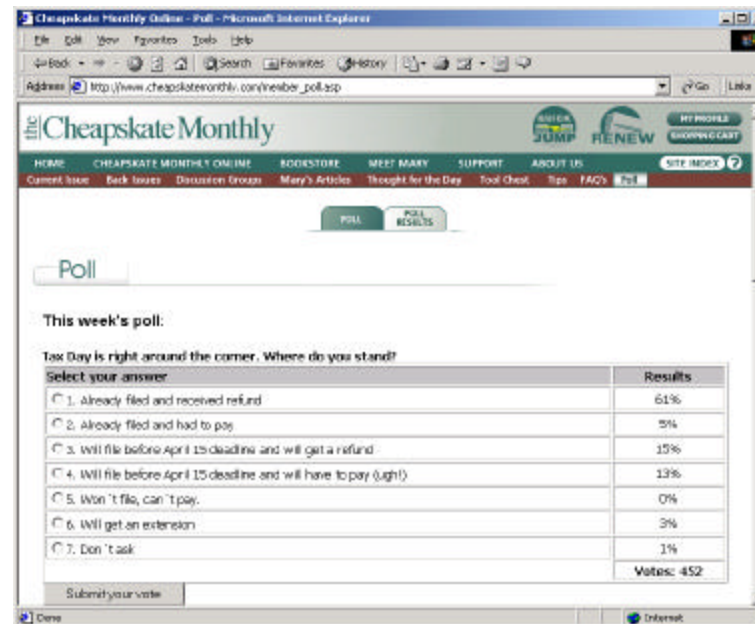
Cheapskate Monthly Online - Poll - Microsoft Internet Explorer

File Edit View Favorites Tools Help

Back Search Favorites History

Address http://www.cheapskatemonthly.com/member_poll.asp Go Links

the Cheapskate Monthly

QUICK JUMP RENEW MY PROFILE SHOPPING CART

HOME CHEAPSKATE MONTHLY ONLINE BOOKSTORE MEET MARY SUPPORT ABOUT US SITE INDEX ?

Current Issue Back Issues Discussion Groups Mary's Articles Thought for the Day Tool Chest Tips FAQ's Poll

POLL POLL RESULTS

Poll

This week's poll:

Tax Day is right around the corner. Where do you stand?

| Select your answer | Results |
|---|---|
| 1. Already filed and received refund | 61% |
| 2. Already filed and had to pay | 5% |
| 3. Will file before April 15 deadline and will get a refund | 15% |
| 4. Will file before April 15 deadline and will have to pay (ugh!) | 13% |
| 5. Won 't file, can 't pay. | 0% |
| 6. Will get an extension | 3% |
| 7. Don 't ask | 1% |
| | Votes: 452 |

Submit your vote

Done Internet